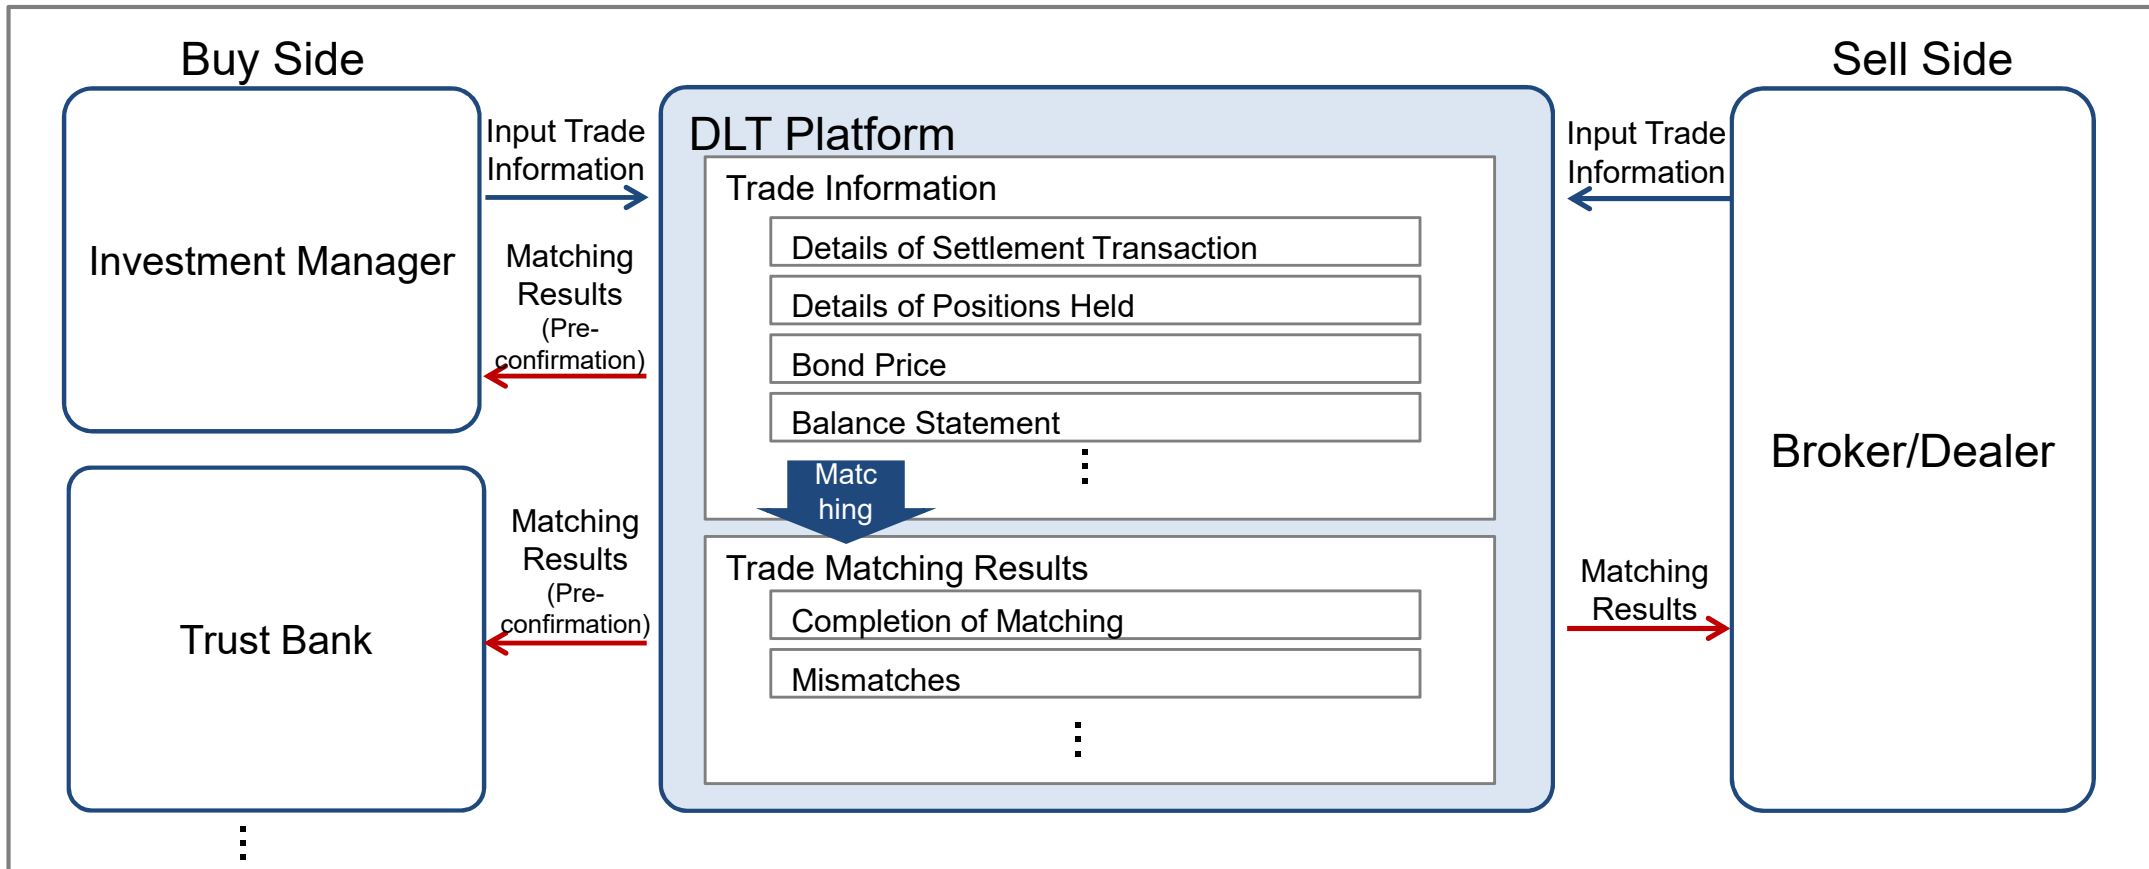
Buy Side

Investment Manager

Trust Bank

⋮

Input Trade Information

Matching Results (Pre-confirmation)

Matching Results (Pre-confirmation)

DLT Platform

Trade Information

Details of Settlement Transaction

Details of Positions Held

Bond Price

Balance Statement

⋮

Matc hing

Trade Matching Results

Completion of Matching

Mismatches

⋮

Sell Side

Input Trade Information

Matching Results

Broker/Dealer